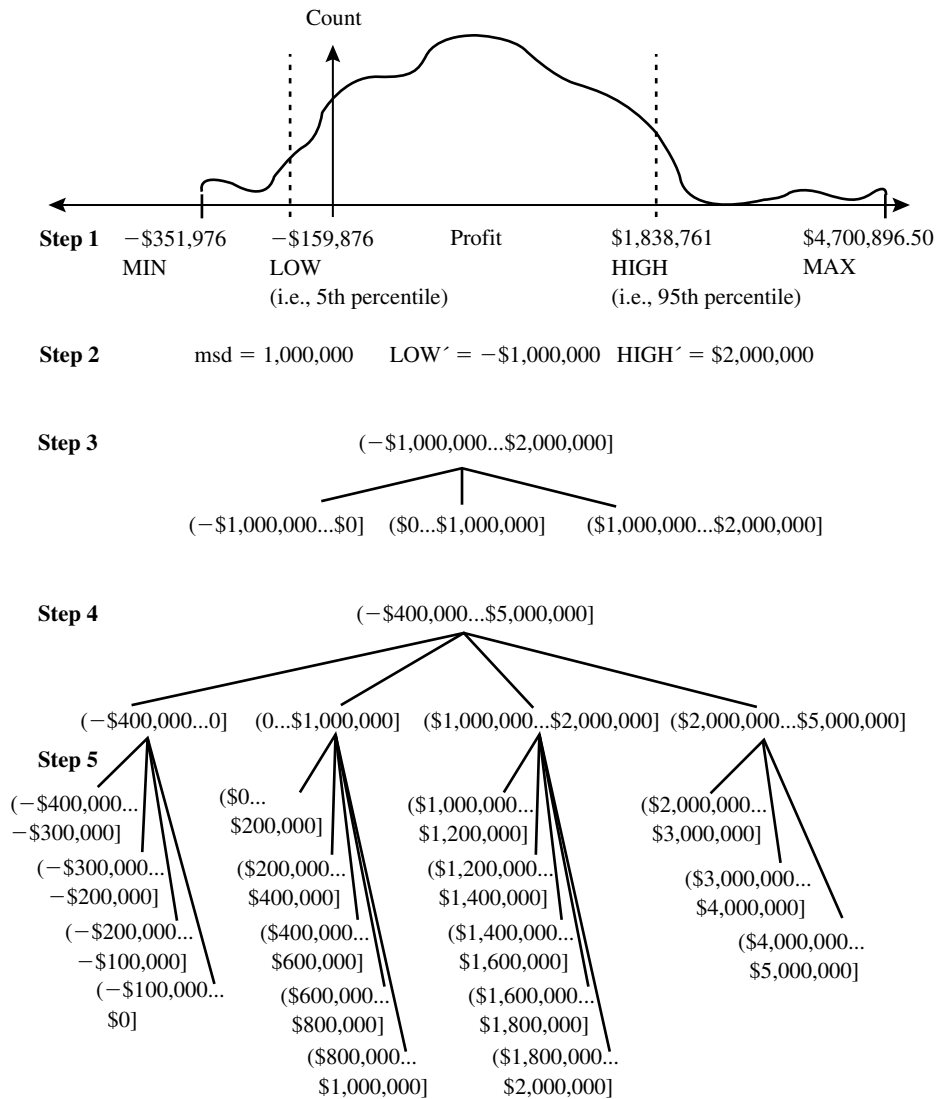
Count

Step 1 −\$351,976 MIN −\$159,876 LOW (i.e., 5th percentile) Profit \$1,838,761 HIGH (i.e., 95th percentile) \$4,700,896.50 MAX

Step 2 msd = 1,000,000 LOW´ = −\$1,000,000 HIGH´ = \$2,000,000

Step 3 (−\$1,000,000...\$2,000,000]

(−\$1,000,000...\$0] (\$0...\$1,000,000] (\$1,000,000...\$2,000,000]

Step 4 (−\$400,000...\$5,000,000]

(−\$400,000...0] (0...\$1,000,000] (\$1,000,000...\$2,000,000] (\$2,000,000...\$5,000,000]

Step 5

(−\$400,000... −\$300,000]
(−\$300,000... −\$200,000]
(−\$200,000... −\$100,000]
(−\$100,000... \$0]

(\$0... \$200,000]
(\$200,000... \$400,000]
(\$400,000... \$600,000]
(\$600,000... \$800,000]
(\$800,000... \$1,000,000]

(\$1,000,000... \$1,200,000]
(\$1,200,000... \$1,400,000]
(\$1,400,000... \$1,600,000]
(\$1,600,000... \$1,800,000]
(\$1,800,000... \$2,000,000]

(\$2,000,000... \$3,000,000]
(\$3,000,000... \$4,000,000]
(\$4,000,000... \$5,000,000]